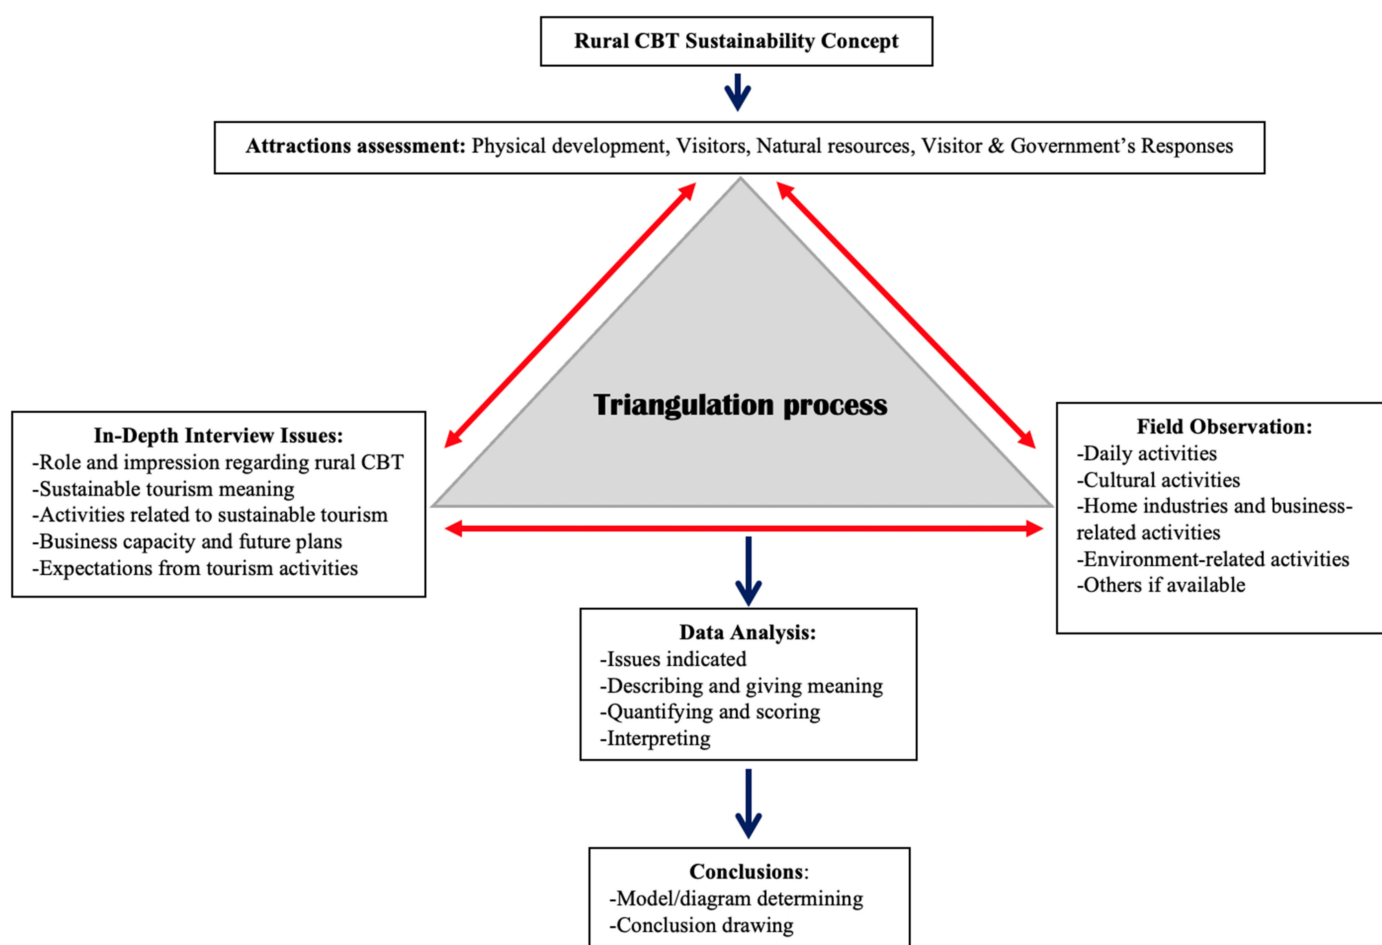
Rural CBT Sustainability Concept

Attractions assessment: Physical development, Visitors, Natural resources, Visitor & Government's Responses

Triangulation process

In-Depth Interview Issues:
-Role and impression regarding rural CBT
-Sustainable tourism meaning
-Activities related to sustainable tourism
-Business capacity and future plans
-Expectations from tourism activities

Field Observation:
-Daily activities
-Cultural activities
-Home industries and business-related activities
-Environment-related activities
-Others if available

Data Analysis:
-Issues indicated
-Describing and giving meaning
-Quantifying and scoring
-Interpreting

Conclusions:
-Model/diagram determining
-Conclusion drawing